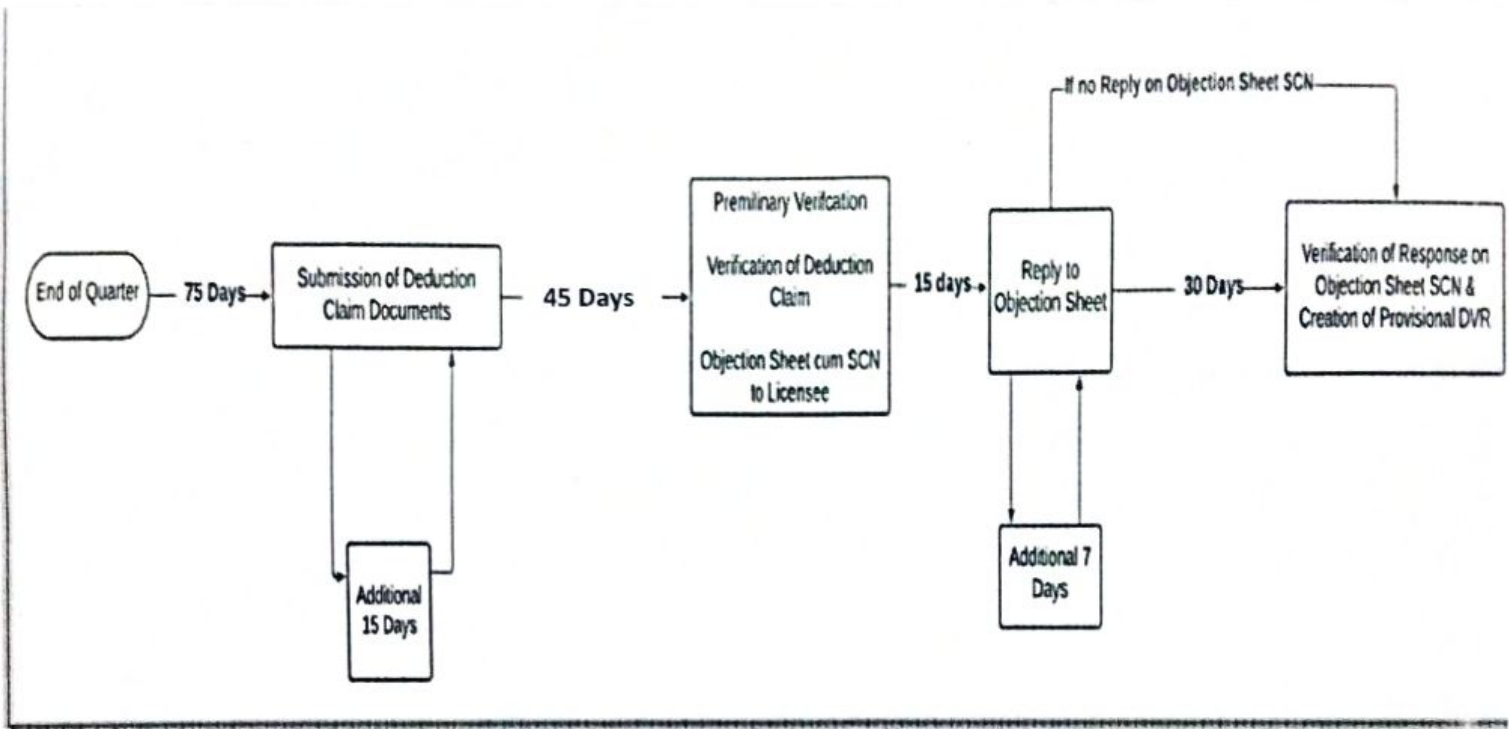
If no Reply on Objection Sheet SCN

End of Quarter

75 Days

Submission of Deduction Claim Documents

Additional 15 Days

45 Days

Premilinary Verifcation

Verification of Deduction Claim

Objection Sheet cum SCN to Licensee

15 days

Reply to Objection Sheet

Additional 7 Days

30 Days

Verification of Response on Objection Sheet SCN & Creation of Provisional DVR